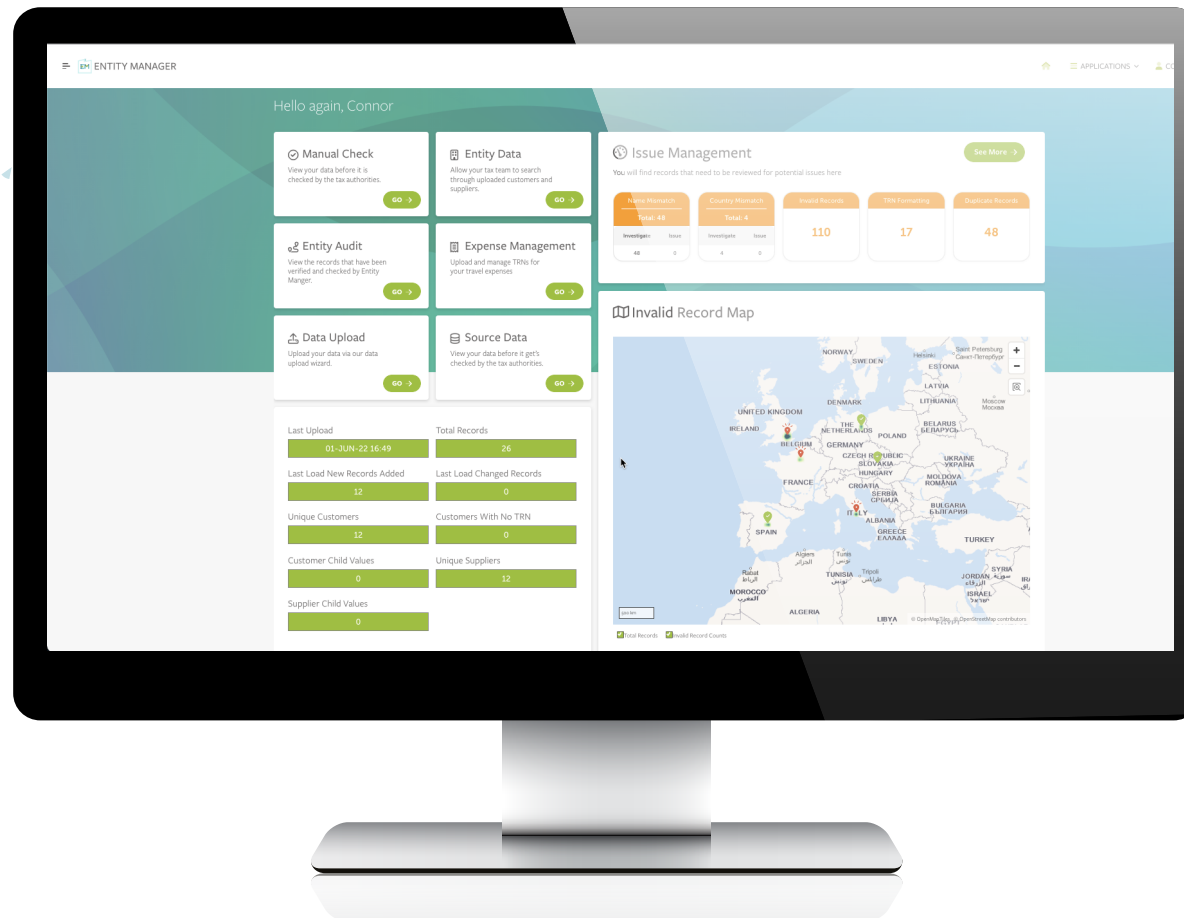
EM ENTITY MANAGER

APPLICATIONS

Hello again, Connor

Manual Check
View your data before it is checked by the tax authorities.
GO

Entity Data
Allow your tax team to search through uploaded customers and suppliers.
GO

Entity Audit
View the records that have been verified and checked by Entity Manger.
GO

Expense Management
Upload and manage TRNs for your travel expenses
GO

Data Upload
Upload your data via our data upload wizard.
GO

Source Data
View your data before it get's checked by the tax authorities.
GO

Issue Management
See More
You will find records that need to be reviewed for potential issues here

Name Mismatch
Total: 48
Investigate | Issue
48 | 0

Country Mismatch
Total: 4
Investigate | Issue
4 | 0

Invalid Records
110

TRN Formatting
17

Duplicate Records
48

Last Upload
01-JUN-22 16:49

Total Records
26

Last Load New Records Added
12

Last Load Changed Records
0

Unique Customers
12

Customers With No TRN
0

Customer Child Values
0

Unique Suppliers
12

Supplier Child Values
0

Invalid Record Map

NORWAY
SWEDEN
Saint Petersburg
Санкт-Петербург
ESTONIA
LATVIA
DENMARK
LITHUANIA
UNITED KINGDOM
Москва
IRELAND
THE NETHERLANDS
BELARUS
БЕЛАРУСЬ
POLAND
GERMANY
BELGIUM
CZECH REPUBLIC
UKRAINE
УКРАЇНА
SLOVAKIA
FRANCE
HUNGARY
MOLDOVA
ROMANIA
CROATIA
SERBIA
СРБИЈА
BULGARIA
БЪЛГАРИЯ
ITALY
ALBANIA
SPAIN
GREECE
ΕΛΛΑΔΑ
TURKEY
Algiers
الجزائر
Tunis
تونس
TUNISIA
تونس
Tripoli
طرابلس
Rabat
الرباط
MOROCCO
المغرب
SYRIA
سوريا
JORDAN
ISRAEL
ALGERIA
LIBYA
© OpenMapTiles © OpenStreetMap contributors

Total Records
Invalid Record Counts